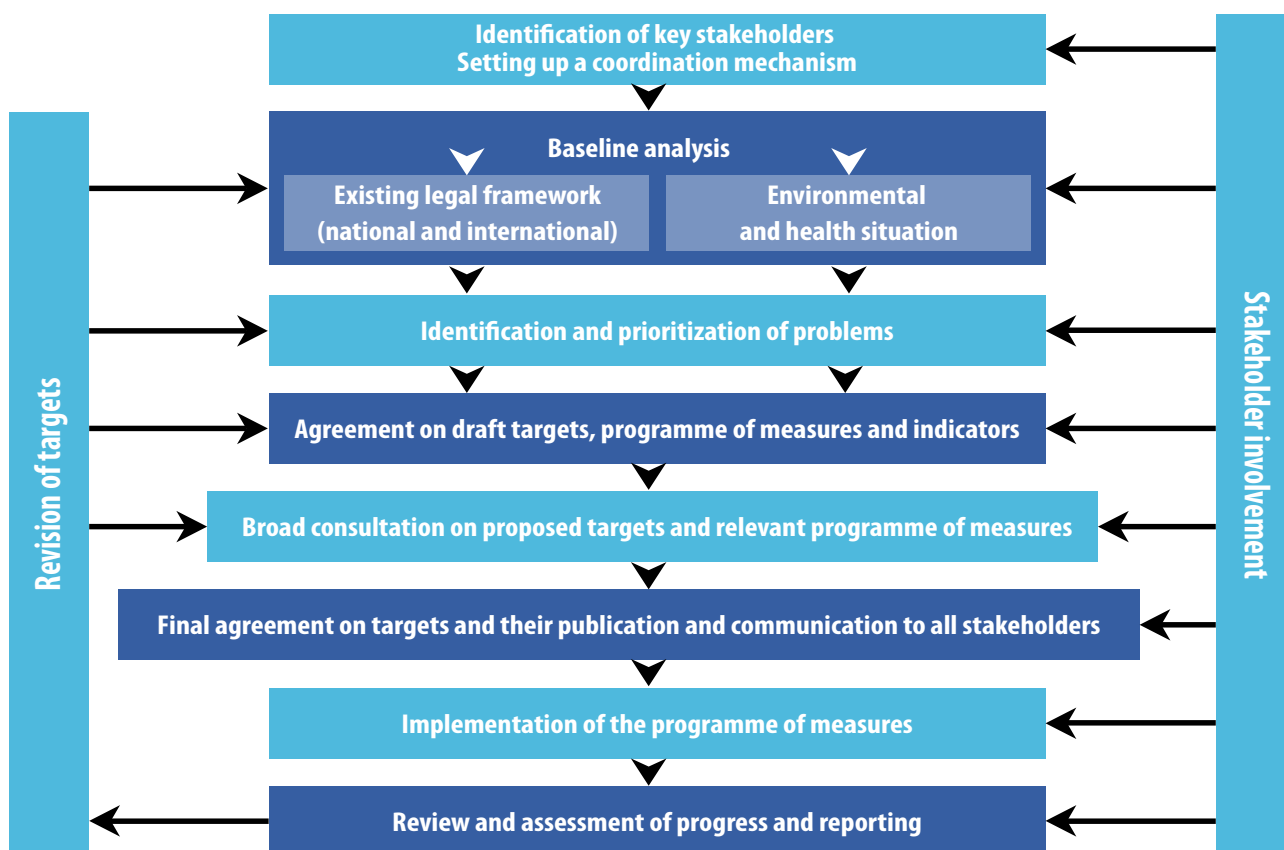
Identification of key stakeholders
Setting up a coordination mechanism

Baseline analysis

Existing legal framework (national and international)

Environmental and health situation

Identification and prioritization of problems

Agreement on draft targets, programme of measures and indicators

Broad consultation on proposed targets and relevant programme of measures

Final agreement on targets and their publication and communication to all stakeholders

Implementation of the programme of measures

Review and assessment of progress and reporting

Revision of targets

Stakeholder involvement